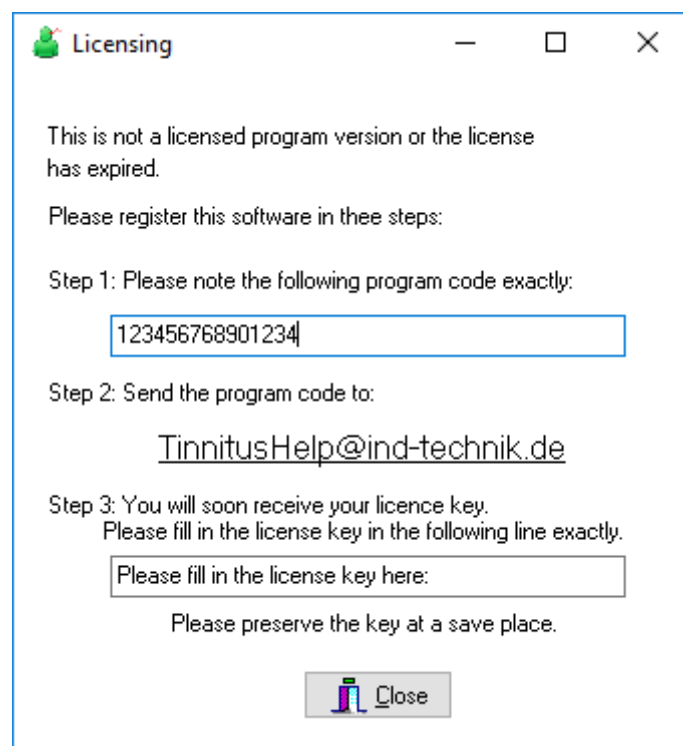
Licensing

This is not a licensed program version or the license has expired.

Please register this software in thee steps:

Step 1: Please note the following program code exactly:

123456768901234

Step 2: Send the program code to:

TinnitusHelp@ind-technik.de

Step 3: You will soon receive your licence key.
Please fill in the license key in the following line exactly.

Please fill in the license key here:

Please preserve the key at a save place.

Close